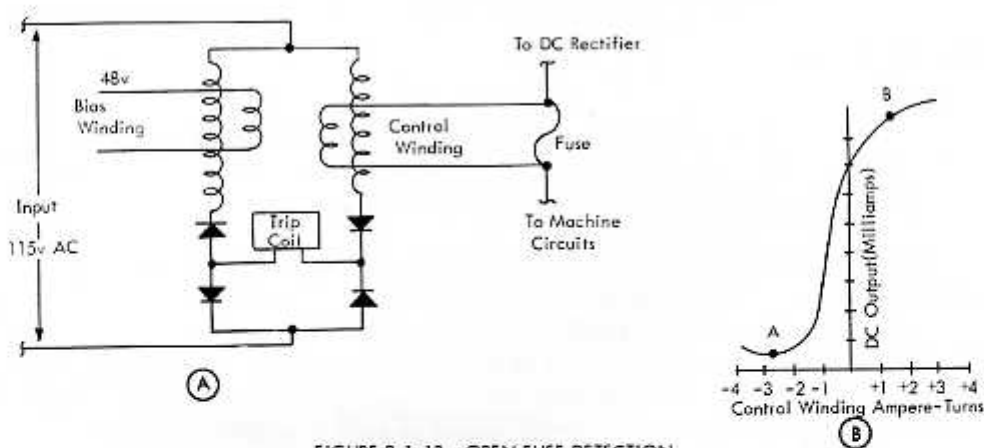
48v

Bias Winding

Control Winding

To DC Rectifier

Fuse

To Machine Circuits

Input 115v AC

Trip Coil

A

B

A

DC Output (Milliamps)

-4 -3 -2 -1 +1 +2 +3 +4

Control Winding Ampere-Turns

B

FIGURE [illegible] OPEN FUSE DETECTION